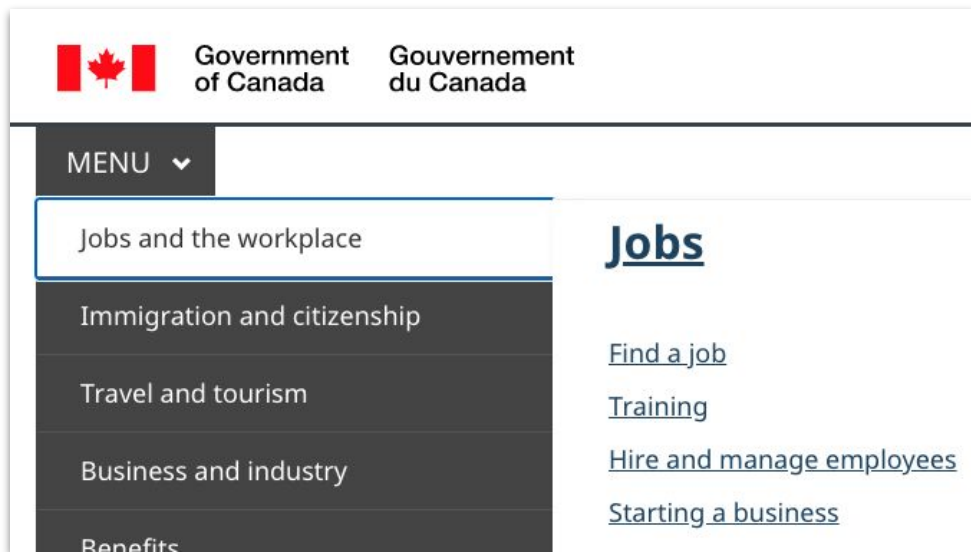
Government of Canada Gouvernement du Canada

MENU

Jobs and the workplace

Immigration and citizenship

Travel and tourism

Business and industry

Benefits

Jobs

Find a job

Training

Hire and manage employees

Starting a business